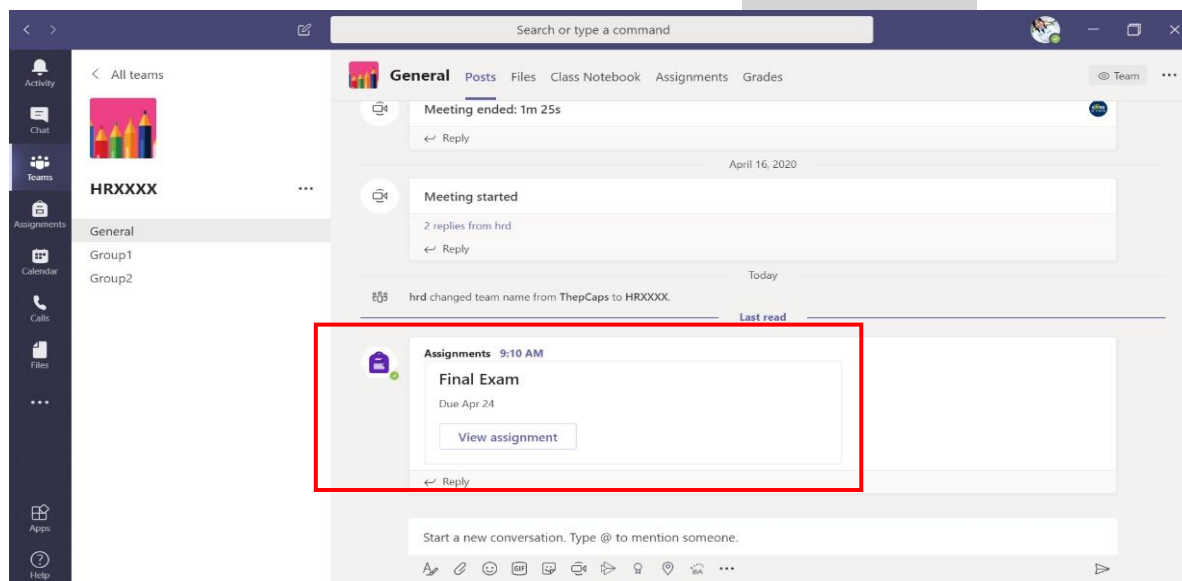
Search or type a command

Activity
Chat
Teams
Assignments
Calendar
Calls
Files
...
Apps
Help

< All teams

HRXXXX ...

General
Group1
Group2

General Posts Files Class Notebook Assignments Grades

Team ...

Meeting ended: 1m 25s
← Reply

April 16, 2020

Meeting started
2 replies from hrd
← Reply

Today

hrd changed team name from ThepCaps to HRXXXX.

Last read

Assignments 9:10 AM
Final Exam
Due Apr 24
View assignment
← Reply

Start a new conversation. Type @ to mention someone.